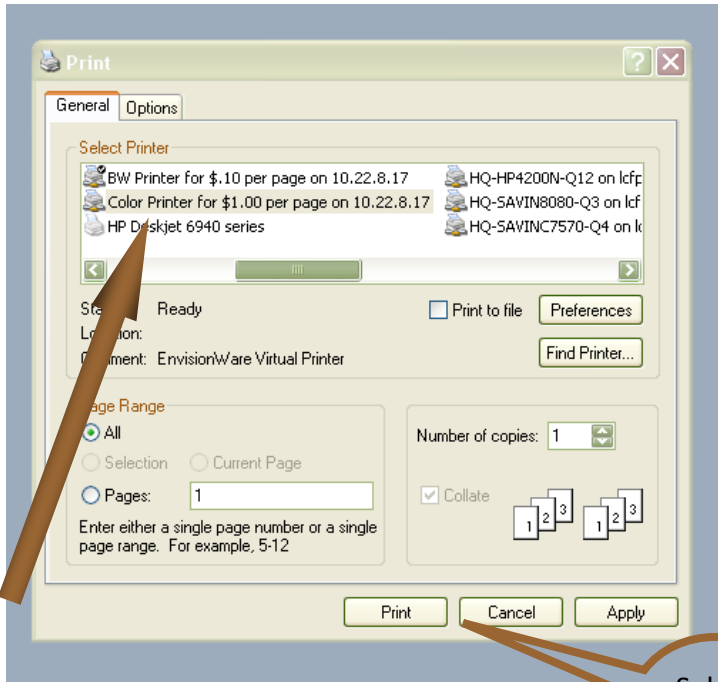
Print

General | Options

Select Printer

BW Printer for $.10 per page on 10.22.8.17
Color Printer for $1.00 per page on 10.22.8.17
HP D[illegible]skjet 6940 series
HQ-HP4200N-Q12 on lcfp
HQ-SAVIN8080-Q3 on lcf
HQ-SAVINC7570-Q4 on l

Sta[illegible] Ready
Lo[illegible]tion:
C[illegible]ment: EnvisionWare Virtual Printer

Print to file
Preferences
Find Printer...

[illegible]age Range
All
Selection
Current Page
Pages: 1
Enter either a single page number or a single page range. For example, 5-12

Number of copies: 1
Collate

Print
Cancel
Apply

Sel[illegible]